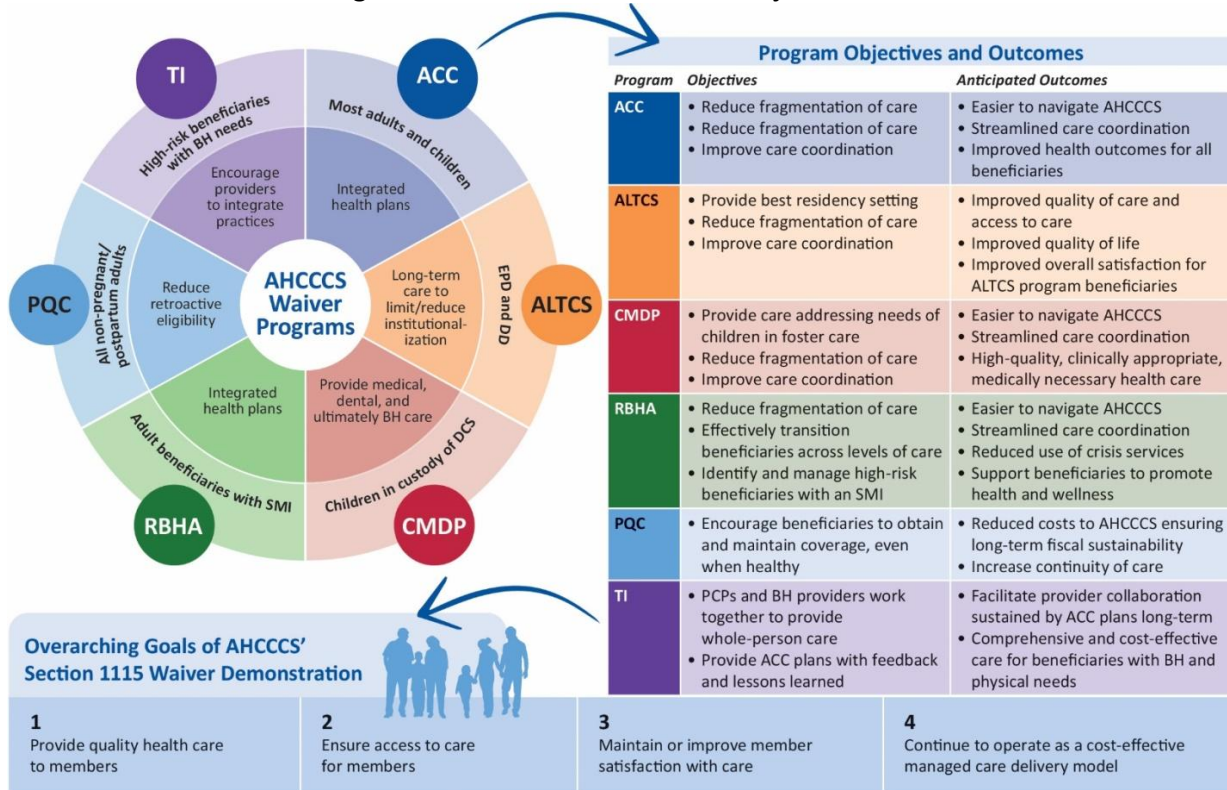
TI

ACC

High-risk beneficiaries with BH needs

Most adults and children

Encourage providers to integrate practices

Integrated health plans

PQC

All non-pregnant/ postpartum adults

Reduce retroactive eligibility

AHCCCS Waiver Programs

Long-term care to limit/reduce institutionalization

EPD and DD

ALTCS

Integrated health plans

Provide medical, dental, and ultimately BH care

Adult beneficiaries with SMI

Children in custody of DCS

RBHA

CMDP

Program Objectives and Outcomes

| Program | Objectives | Anticipated Outcomes |
|---|---|---|
| ACC | • Reduce fragmentation of care • Reduce fragmentation of care • Improve care coordination | • Easier to navigate AHCCCS • Streamlined care coordination • Improved health outcomes for all beneficiaries |
| ALTCS | • Provide best residency setting • Reduce fragmentation of care • Improve care coordination | • Improved quality of care and access to care • Improved quality of life • Improved overall satisfaction for ALTCS program beneficiaries |
| CMDP | • Provide care addressing needs of children in foster care • Reduce fragmentation of care • Improve care coordination | • Easier to navigate AHCCCS • Streamlined care coordination • High-quality, clinically appropriate, medically necessary health care |
| RBHA | • Reduce fragmentation of care • Effectively transition beneficiaries across levels of care • Identify and manage high-risk beneficiaries with an SMI | • Easier to navigate AHCCCS • Streamlined care coordination • Reduced use of crisis services • Support beneficiaries to promote health and wellness |
| PQC | • Encourage beneficiaries to obtain and maintain coverage, even when healthy | • Reduced costs to AHCCCS ensuring long-term fiscal sustainability • Increase continuity of care |
| TI | • PCPs and BH providers work together to provide whole-person care • Provide ACC plans with feedback and lessons learned | • Facilitate provider collaboration sustained by ACC plans long-term • Comprehensive and cost-effective care for beneficiaries with BH and physical needs |

Overarching Goals of AHCCCS' Section 1115 Waiver Demonstration

1
Provide quality health care to members

2
Ensure access to care for members

3
Maintain or improve member satisfaction with care

4
Continue to operate as a cost-effective managed care delivery model